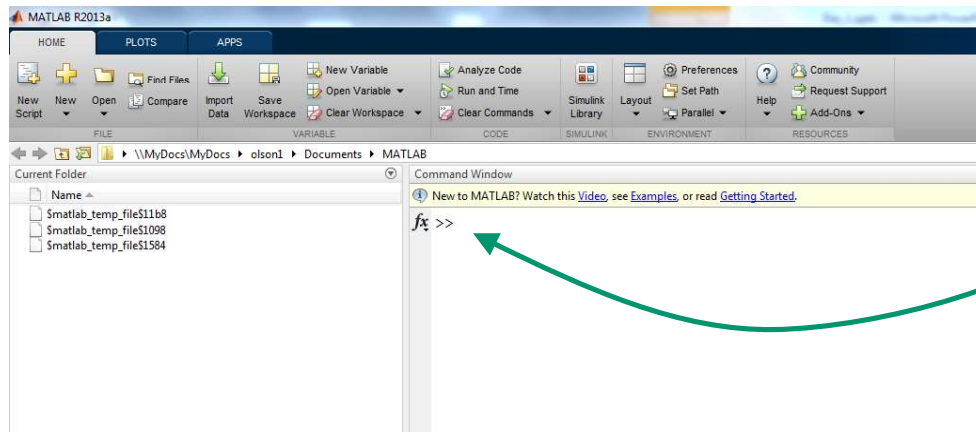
MATLAB R2013a

HOME PLOTS APPS

New Script New Open Find Files Compare
FILE

Import Data Save Workspace New Variable Open Variable Clear Workspace
VARIABLE

Analyze Code Run and Time Clear Commands
CODE

Simulink Library
SIMULINK

Layout Preferences Set Path Parallel
ENVIRONMENT

Help Community Request Support Add-Ons
RESOURCES

\\MyDocs\MyDocs ▸ olson1 ▸ Documents ▸ MATLAB

Current Folder
Name
$matlab_temp_file$11b8
$matlab_temp_file$1098
$matlab_temp_file$1584

Command Window
New to MATLAB? Watch this Video, see Examples, or read Getting Started.
$fx$ >>